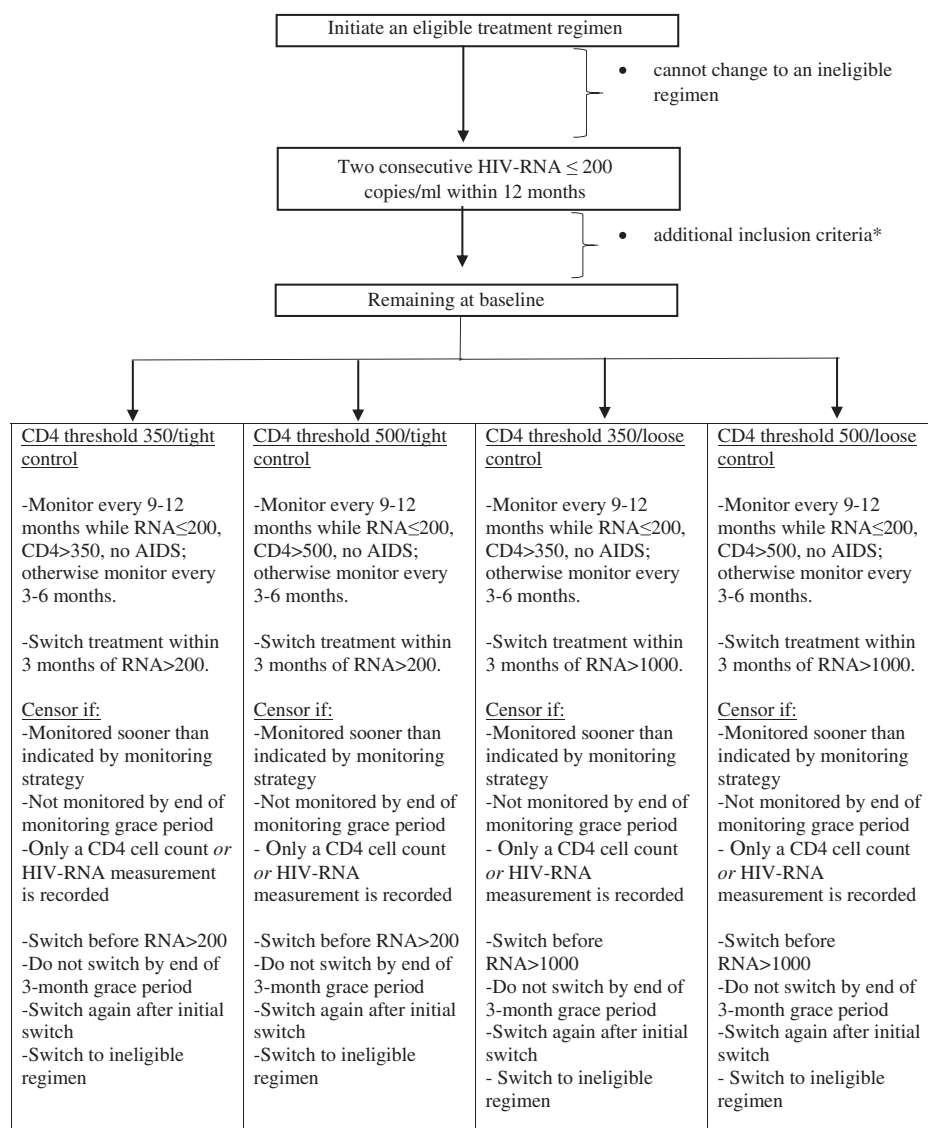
Initiate an eligible treatment regimen

• cannot change to an ineligible regimen

Two consecutive HIV-RNA $\leq$ 200 copies/ml within 12 months

• additional inclusion criteria*

Remaining at baseline

CD4 threshold 350/tight control

-Monitor every 9-12 months while RNA≤200, CD4>350, no AIDS; otherwise monitor every 3-6 months.

-Switch treatment within 3 months of RNA>200.

Censor if:
-Monitored sooner than indicated by monitoring strategy
-Not monitored by end of monitoring grace period
-Only a CD4 cell count *or* HIV-RNA measurement is recorded

-Switch before RNA>200
-Do not switch by end of 3-month grace period
-Switch again after initial switch
-Switch to ineligible regimen

CD4 threshold 500/tight control

-Monitor every 9-12 months while RNA≤200, CD4>500, no AIDS; otherwise monitor every 3-6 months.

-Switch treatment within 3 months of RNA>200.

Censor if:
-Monitored sooner than indicated by monitoring strategy
-Not monitored by end of monitoring grace period
- Only a CD4 cell count *or* HIV-RNA measurement is recorded

-Switch before RNA>200
-Do not switch by end of 3-month grace period
-Switch again after initial switch
-Switch to ineligible regimen

CD4 threshold 350/loose control

-Monitor every 9-12 months while RNA≤200, CD4>350, no AIDS; otherwise monitor every 3-6 months.

-Switch treatment within 3 months of RNA>1000.

Censor if:
-Monitored sooner than indicated by monitoring strategy
-Not monitored by end of monitoring grace period
- Only a CD4 cell count *or* HIV-RNA measurement is recorded

-Switch before RNA>1000
-Do not switch by end of 3-month grace period
-Switch again after initial switch
- Switch to ineligible regimen

CD4 threshold 500/loose control

-Monitor every 9-12 months while RNA≤200, CD4>500, no AIDS; otherwise monitor every 3-6 months.

-Switch treatment within 3 months of RNA>1000.

Censor if:
-Monitored sooner than indicated by monitoring strategy
-Not monitored by end of monitoring grace period
- Only a CD4 cell count *or* HIV-RNA measurement is recorded

-Switch before RNA>1000
-Do not switch by end of 3-month grace period
-Switch again after initial switch
- Switch to ineligible regimen